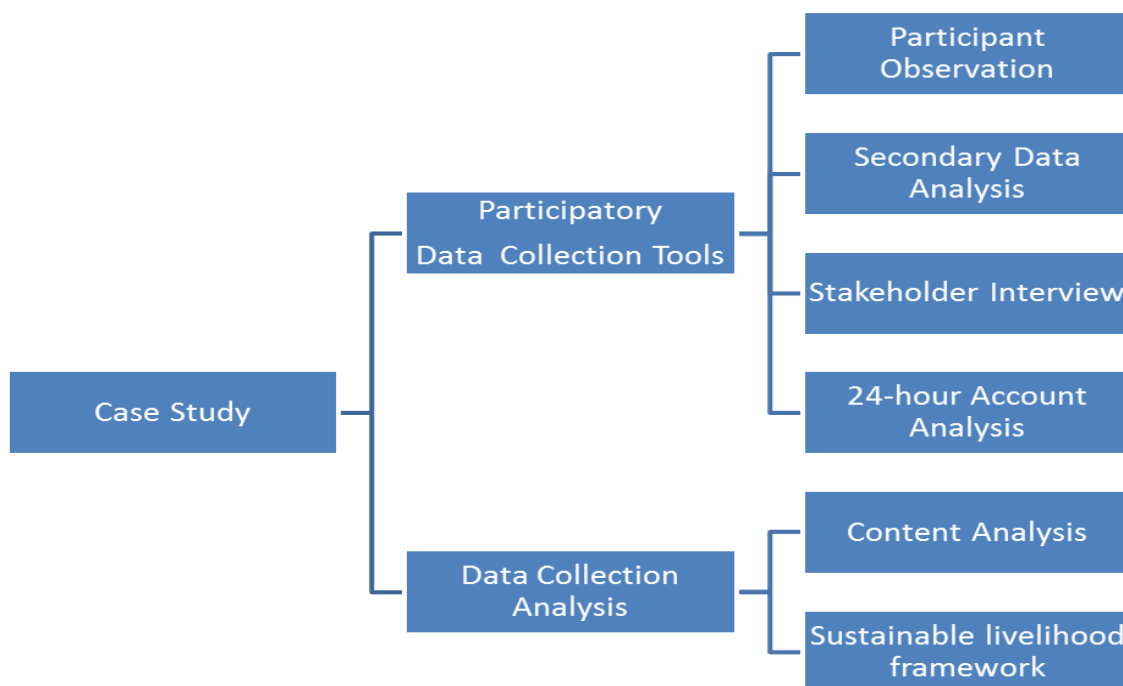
Case Study

Participatory Data Collection Tools

Participant Observation

Secondary Data Analysis

Stakeholder Interview

24-hour Account Analysis

Data Collection Analysis

Content Analysis

Sustainable livelihood framework